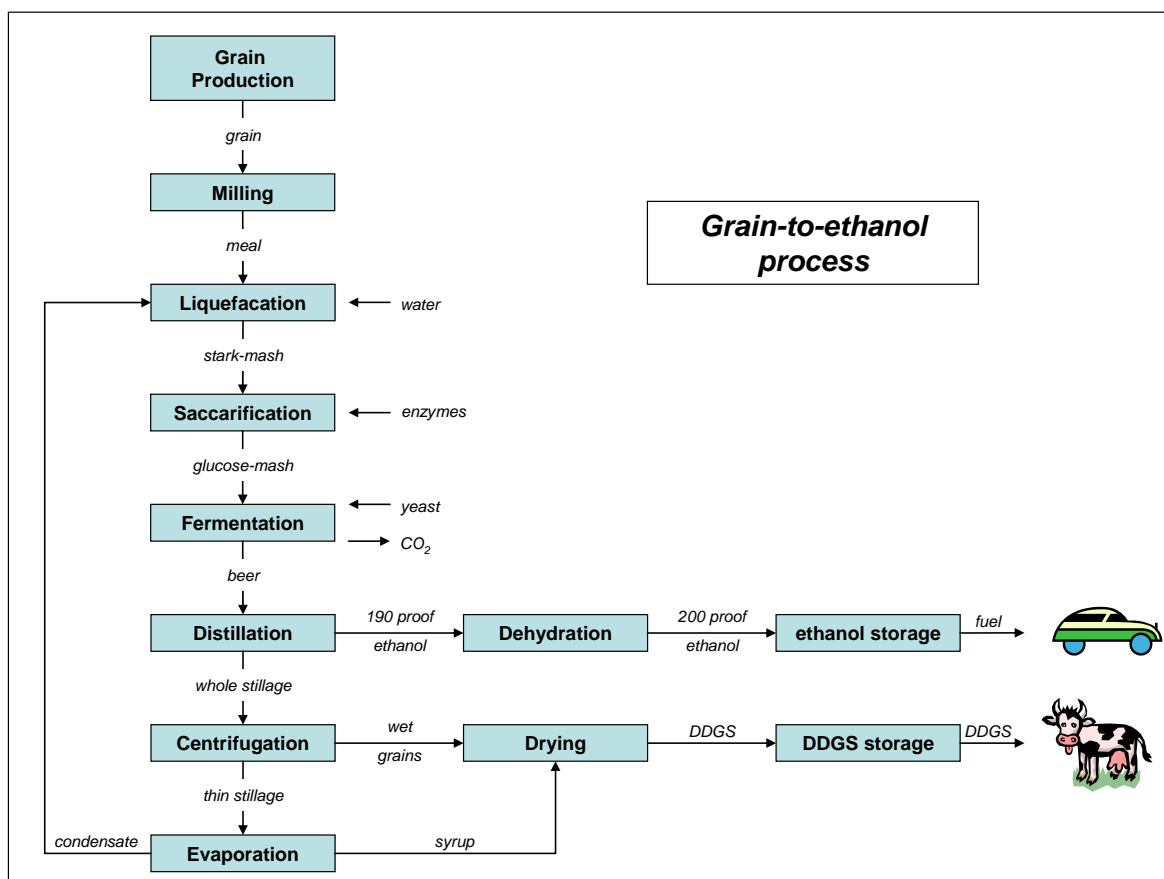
Grain-to-ethanol process

Grain Production

grain

Milling

meal

Liquefacation

water

stark-mash

Saccarification

enzymes

glucose-mash

Fermentation

yeast

$CO_2$

beer

Distillation

190 proof ethanol

Dehydration

200 proof ethanol

ethanol storage

fuel

whole stillage

Centrifugation

wet grains

Drying

DDGS

DDGS storage

DDGS

thin stillage

condensate

Evaporation

syrup